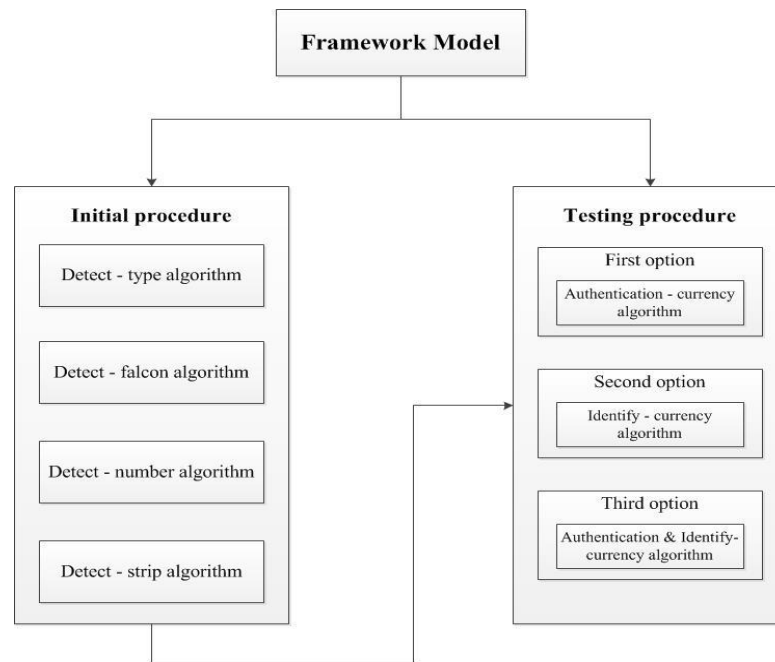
Framework Model

Initial procedure

Detect - type algorithm

Detect - falcon algorithm

Detect - number algorithm

Detect - strip algorithm

Testing procedure

First option

Authentication - currency algorithm

Second option

Identify - currency algorithm

Third option

Authentication & Identify- currency algorithm